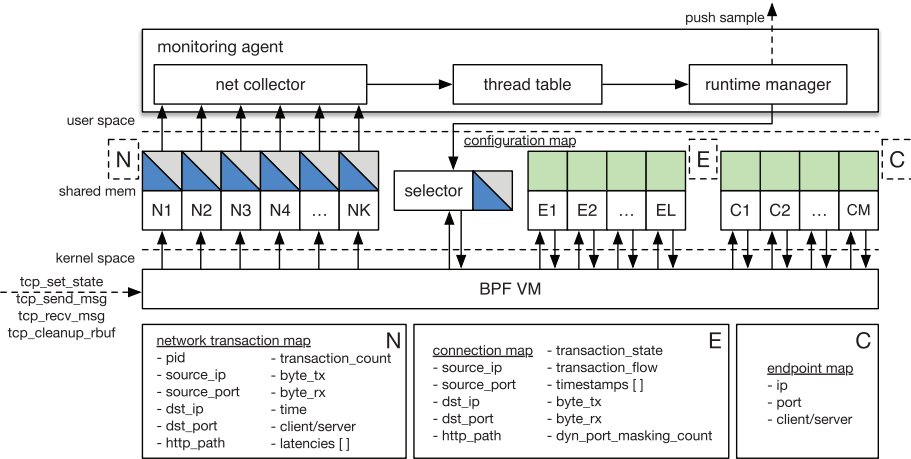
push sample

monitoring agent

net collector

thread table

runtime manager

user space

configuration map

N

E

C

shared mem

N1 N2 N3 N4 … NK

selector

E1 E2 … EL

C1 C2 … CM

kernel space

tcp_set_state
tcp_send_msg
tcp_recv_msg
tcp_cleanup_rbuf

BPF VM

network transaction map
- pid
- source_ip
- source_port
- dst_ip
- dst_port
- http_path
- transaction_count
- byte_tx
- byte_rx
- time
- client/server
- latencies [ ]

N

connection map
- source_ip
- source_port
- dst_ip
- dst_port
- http_path
- transaction_state
- transaction_flow
- timestamps [ ]
- byte_tx
- byte_rx
- dyn_port_masking_count

E

C

endpoint map
- ip
- port
- client/server